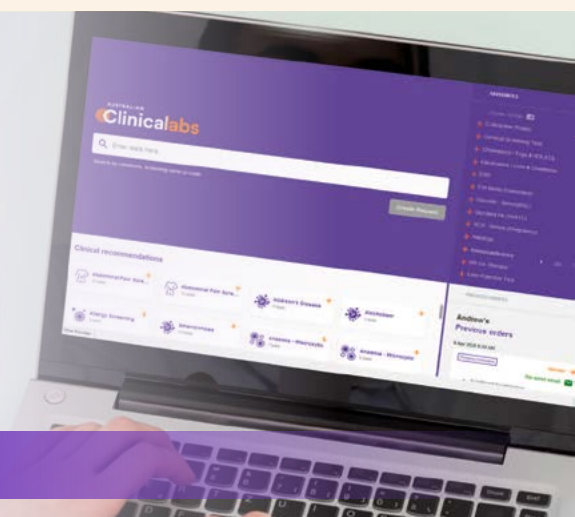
AUSTRALIAN Clinicallabs

Enter data here

Search by condition, screening name or code

Create Request

Clinical recommendations

Abdominal Pain Scre...

Abdominal Pain Scre...

Addison's Disease

Alzheimer

Allergy Screening

Amenorrhoea

Anaemia - Macrocytic

Anaemia - Microcytic

FAVOURITES

Andrew's Previous orders